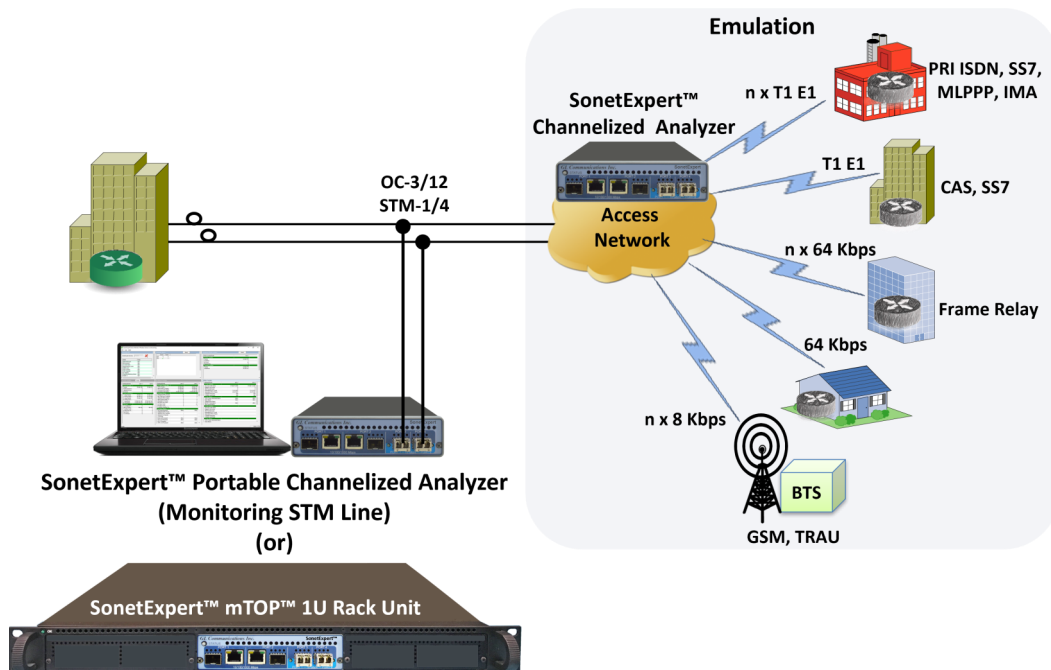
Emulation

SonetExpert™ Channelized Analyzer

n x T1 E1

PRI ISDN, SS7, MLPPP, IMA

T1 E1

CAS, SS7

OC-3/12
STM-1/4

Access Network

n x 64 Kbps

Frame Relay

64 Kbps

n x 8 Kbps

BTS

GSM, TRAU

SonetExpert™ Portable Channelized Analyzer
(Monitoring STM Line)
(or)

SonetExpert™ mTOP™ 1U Rack Unit